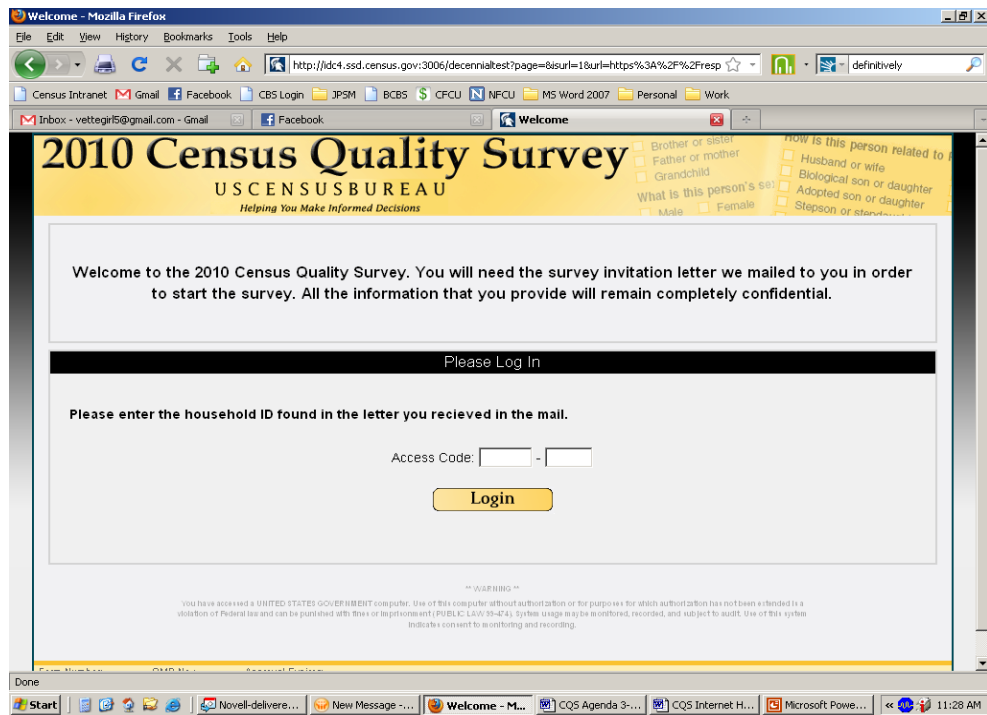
Welcome - Mozilla Firefox

File Edit View History Bookmarks Tools Help

http://idc4.ssd.census.gov:3006/decennialtest?page=&isurl=1&url=https%3A%2F%2Fresp

definitively

Census Intranet Gmail Facebook CBS Login JPSM BCBS CFCU NFCU MS Word 2007 Personal Work

Inbox - vettegirl5@gmail.com - Gmail Facebook Welcome

2010 Census Quality Survey
USCENSUSBUREAU
Helping You Make Informed Decisions

Brother or sister
Father or mother
Grandchild
What is this person's se
Male Female
How is this person related to
Husband or wife
Biological son or daughter
Adopted son or daughter
Stepson or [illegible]

Welcome to the 2010 Census Quality Survey. You will need the survey invitation letter we mailed to you in order to start the survey. All the information that you provide will remain completely confidential.

Please Log In

Please enter the household ID found in the letter you recieved in the mail.

Access Code: -

Login

** WARNING **
You have accessed a UNITED STATES GOVERNMENT computer. Use of this computer without authorization or for purposes for which authorization has not been extended is a violation of Federal law and can be punished with fines or imprisonment (PUBLIC LAW 99-474). System usage may be monitored, recorded, and subject to audit. Use of this system indicates consent to monitoring and recording.

Form Number: OMB No.: Approval Expires:

Done

Start Novell-delivere... New Message -... Welcome - M... CQS Agenda 3-... CQS Internet H... Microsoft Powe... 11:28 AM